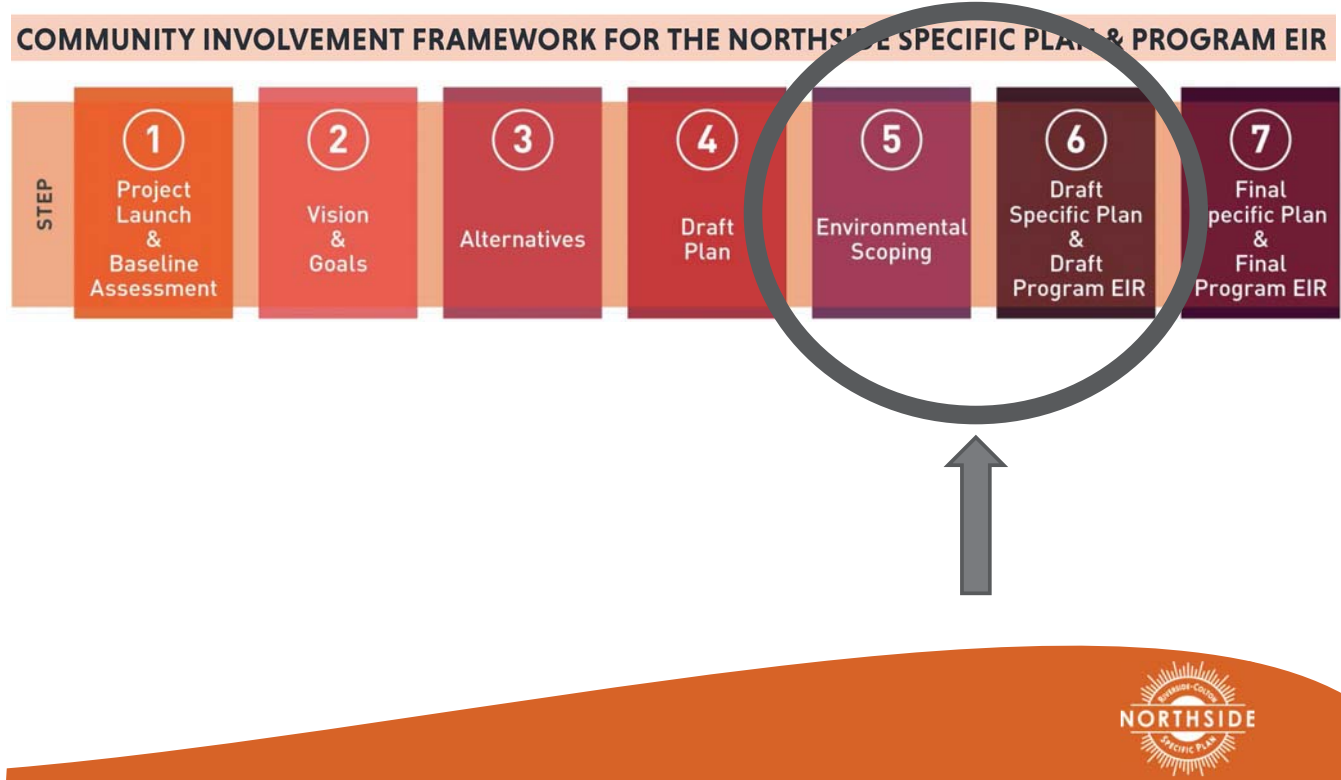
COMMUNITY INVOLVEMENT FRAMEWORK FOR THE NORTHS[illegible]E SPECIFIC PLA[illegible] & PROGRAM EIR

STEP

1 Project Launch & Baseline Assessment

2 Vision & Goals

3 Alternatives

4 Draft Plan

5 Environmental Scoping

6 Draft Specific Plan & Draft Program EIR

7 Final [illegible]pecific Plan & Final Program EIR

RIVERSIDE-COLTON NORTHSIDE SPECIFIC PLAN